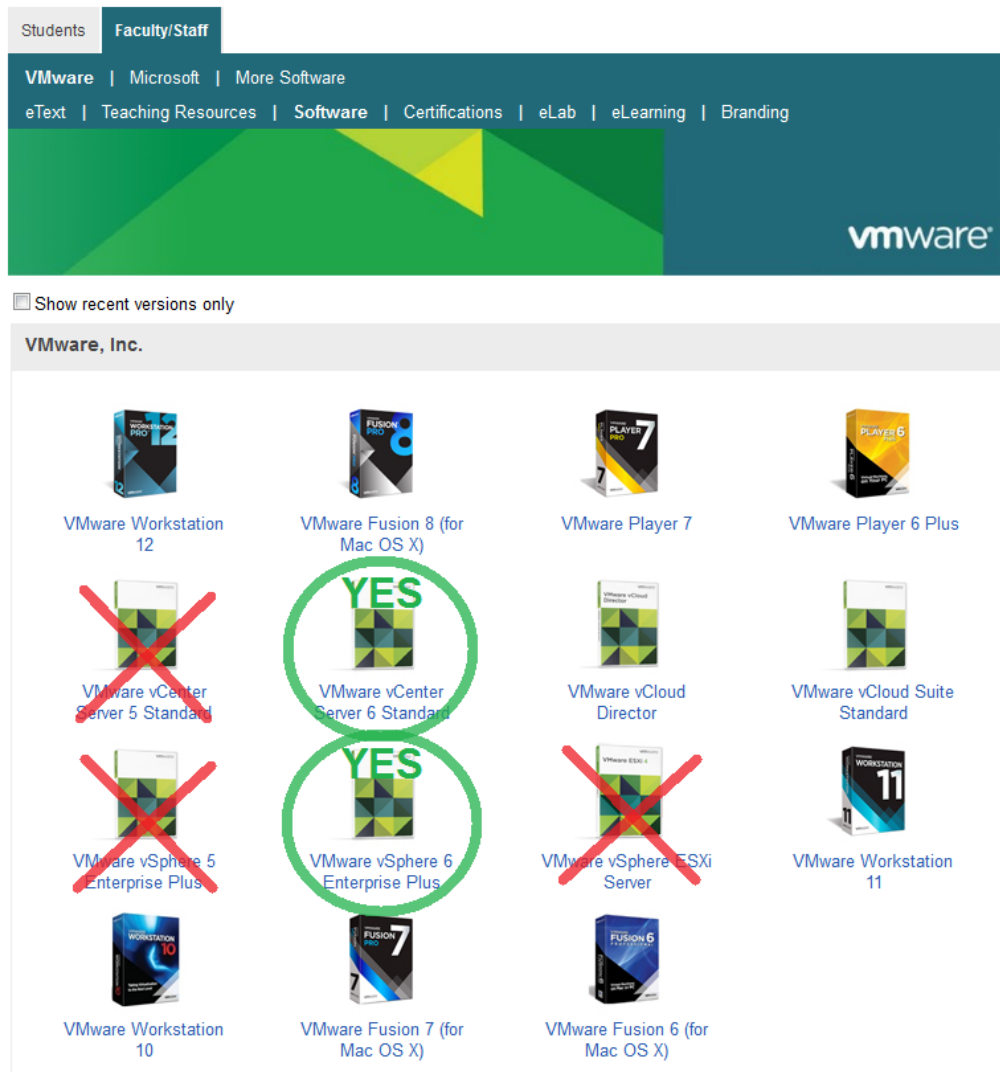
Students | Faculty/Staff

VMware | Microsoft | More Software

eText | Teaching Resources | Software | Certifications | eLab | eLearning | Branding

vmware

Show recent versions only

VMware, Inc.

WORKSTATION PRO 12

VMware Workstation 12

FUSION PRO 8

VMware Fusion 8 (for Mac OS X)

PLAYER PRO 7

VMware Player 7

PLAYER 6 PLUS

VMware Player 6 Plus

VMware vCenter Server 5 Standard

YES

VMware vCenter Server 6 Standard

VMware vCloud Director

VMware vCloud Director

VMware vCloud Suite Standard

VMware vSphere 5 Enterprise Plus

YES

VMware vSphere 6 Enterprise Plus

VMware ESXi 4

VMware vSphere ESXi Server

WORKSTATION 11

VMware Workstation 11

WORKSTATION 10

VMware Workstation 10

FUSION PRO 7

VMware Fusion 7 (for Mac OS X)

FUSION 6 PROFESSIONAL

VMware Fusion 6 (for Mac OS X)